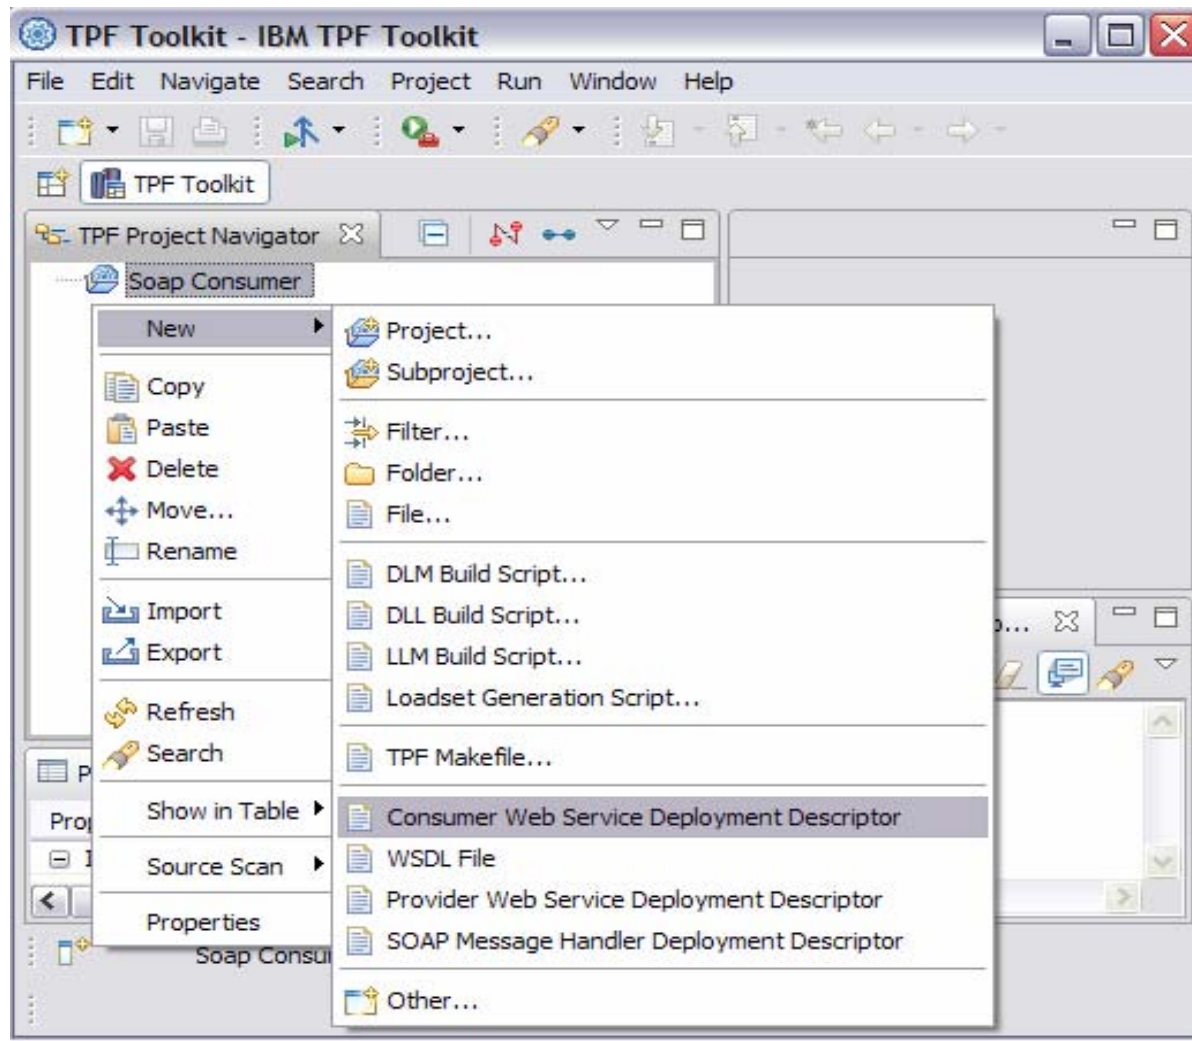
TPF Toolkit - IBM TPF Toolkit

File Edit Navigate Search Project Run Window Help

TPF Toolkit

TPF Project Navigator

Soap Consumer

New
Copy
Paste
Delete
Move...
Rename
Import
Export
Refresh
Search
Show in Table
Source Scan
Properties

Project...
Subproject...
Filter...
Folder...
File...
DLM Build Script...
DLL Build Script...
LLM Build Script...
Loadset Generation Script...
TPF Makefile...
Consumer Web Service Deployment Descriptor
WSDL File
Provider Web Service Deployment Descriptor
SOAP Message Handler Deployment Descriptor
Other...

P
Pro
Soap Consu
...